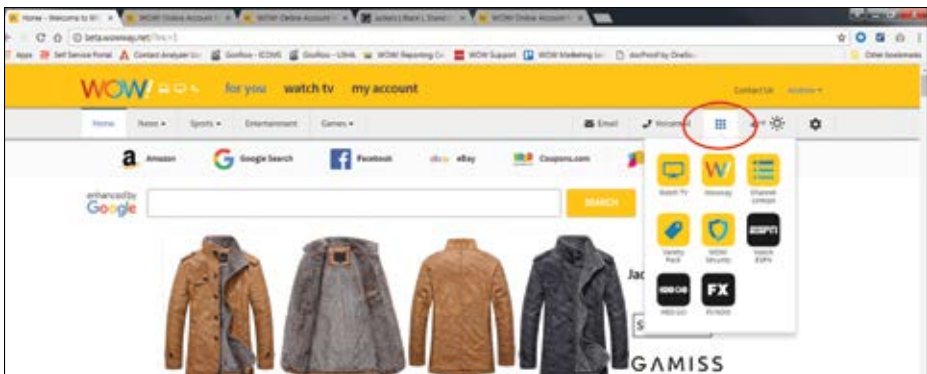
Home - Welcome to W | WOW! Online Account | WOW! Online Account | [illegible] | WOW! Online Account

beta.wowway.net/?ht=1

Apps | Self Service Portal | Contact Analyzer | GooRoo - ICOMS | GooRoo - USHA | WOW! Reporting Co | WOW Support | WOW Marketing | docProof by Onelbo | Other bookmarks

WOW! for you watch tv my account

Contact Us Andrew

Home | News | Sports | Entertainment | Games

Email | Voicemail

Amazon | Google Search | Facebook | eBay | Coupons.com

enhanced by Google

SEARCH

Watch TV | Wowway | Channel Lineups

Variety Pack | WOW! Security | Watch ESPN

HBO GO | FX NOW

Jac

GAMISS